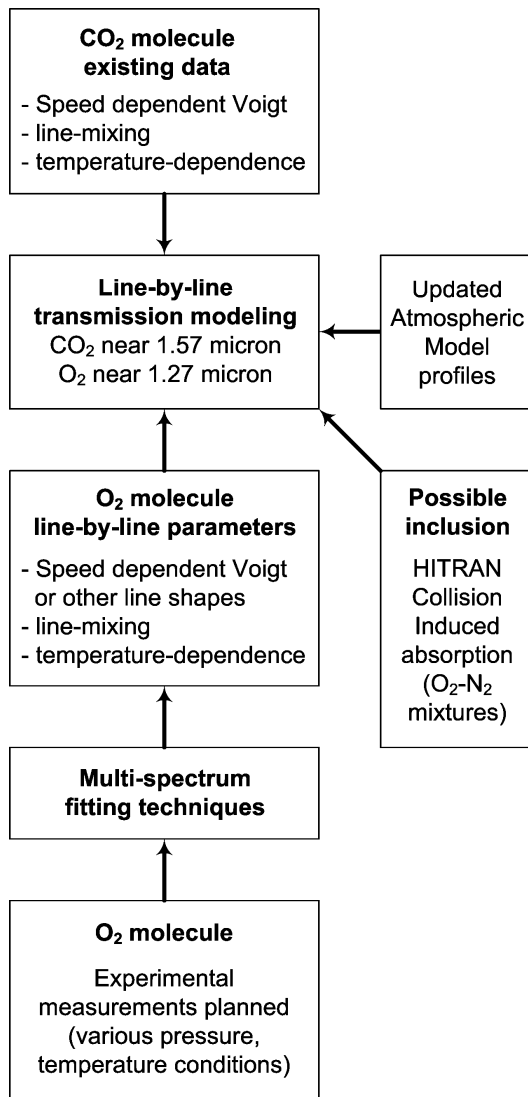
**$CO_2$ molecule existing data**
- Speed dependent Voigt
- line-mixing
- temperature-dependence

**Line-by-line transmission modeling**
$CO_2$ near 1.57 micron
$O_2$ near 1.27 micron

Updated Atmospheric Model profiles

**$O_2$ molecule line-by-line parameters**
- Speed dependent Voigt or other line shapes
- line-mixing
- temperature-dependence

**Possible inclusion**
HITRAN Collision Induced absorption ($O_2$-$N_2$ mixtures)

**Multi-spectrum fitting techniques**

**$O_2$ molecule**
Experimental measurements planned (various pressure, temperature conditions)